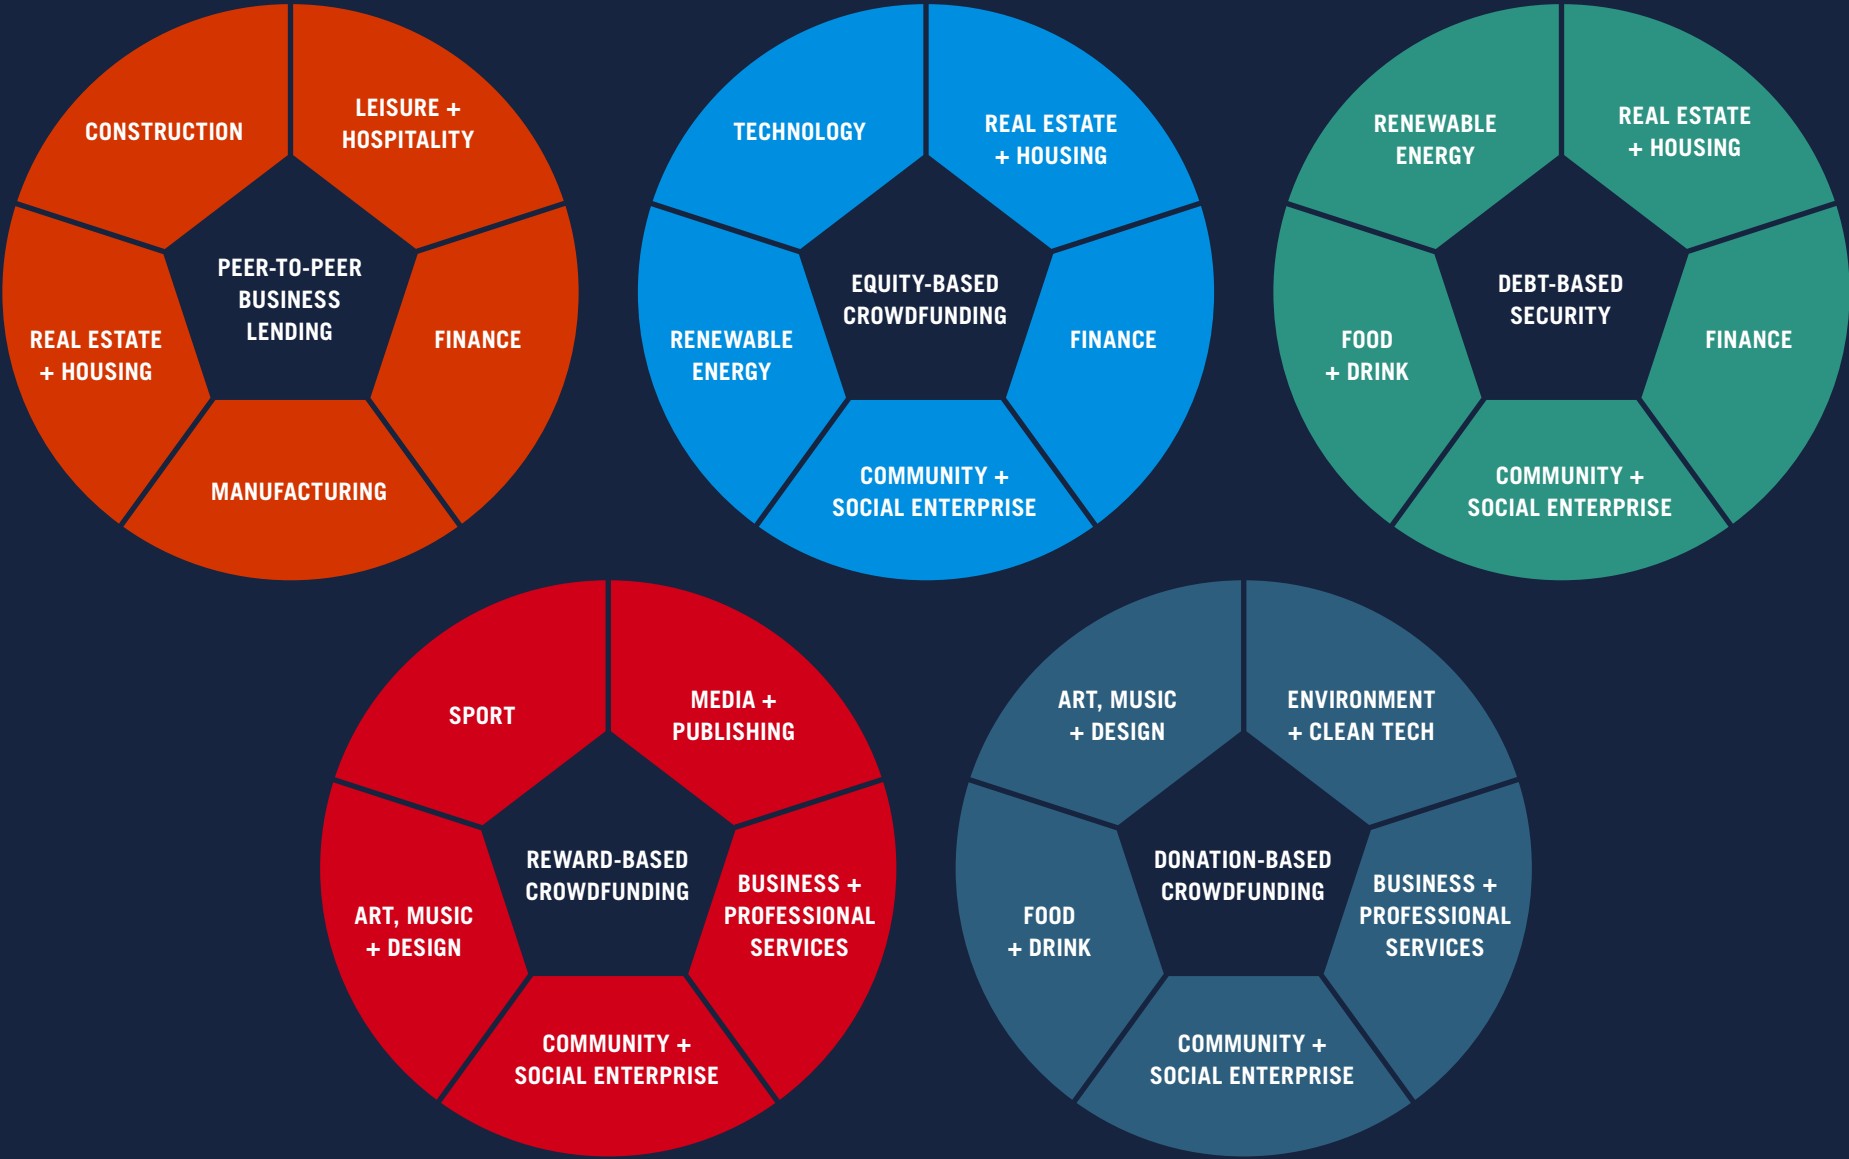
PEER-TO-PEER BUSINESS LENDING

CONSTRUCTION

LEISURE + HOSPITALITY

FINANCE

MANUFACTURING

REAL ESTATE + HOUSING

EQUITY-BASED CROWDFUNDING

TECHNOLOGY

REAL ESTATE + HOUSING

FINANCE

COMMUNITY + SOCIAL ENTERPRISE

RENEWABLE ENERGY

DEBT-BASED SECURITY

RENEWABLE ENERGY

REAL ESTATE + HOUSING

FINANCE

COMMUNITY + SOCIAL ENTERPRISE

FOOD + DRINK

REWARD-BASED CROWDFUNDING

SPORT

MEDIA + PUBLISHING

BUSINESS + PROFESSIONAL SERVICES

COMMUNITY + SOCIAL ENTERPRISE

ART, MUSIC + DESIGN

DONATION-BASED CROWDFUNDING

ART, MUSIC + DESIGN

ENVIRONMENT + CLEAN TECH

BUSINESS + PROFESSIONAL SERVICES

COMMUNITY + SOCIAL ENTERPRISE

FOOD + DRINK